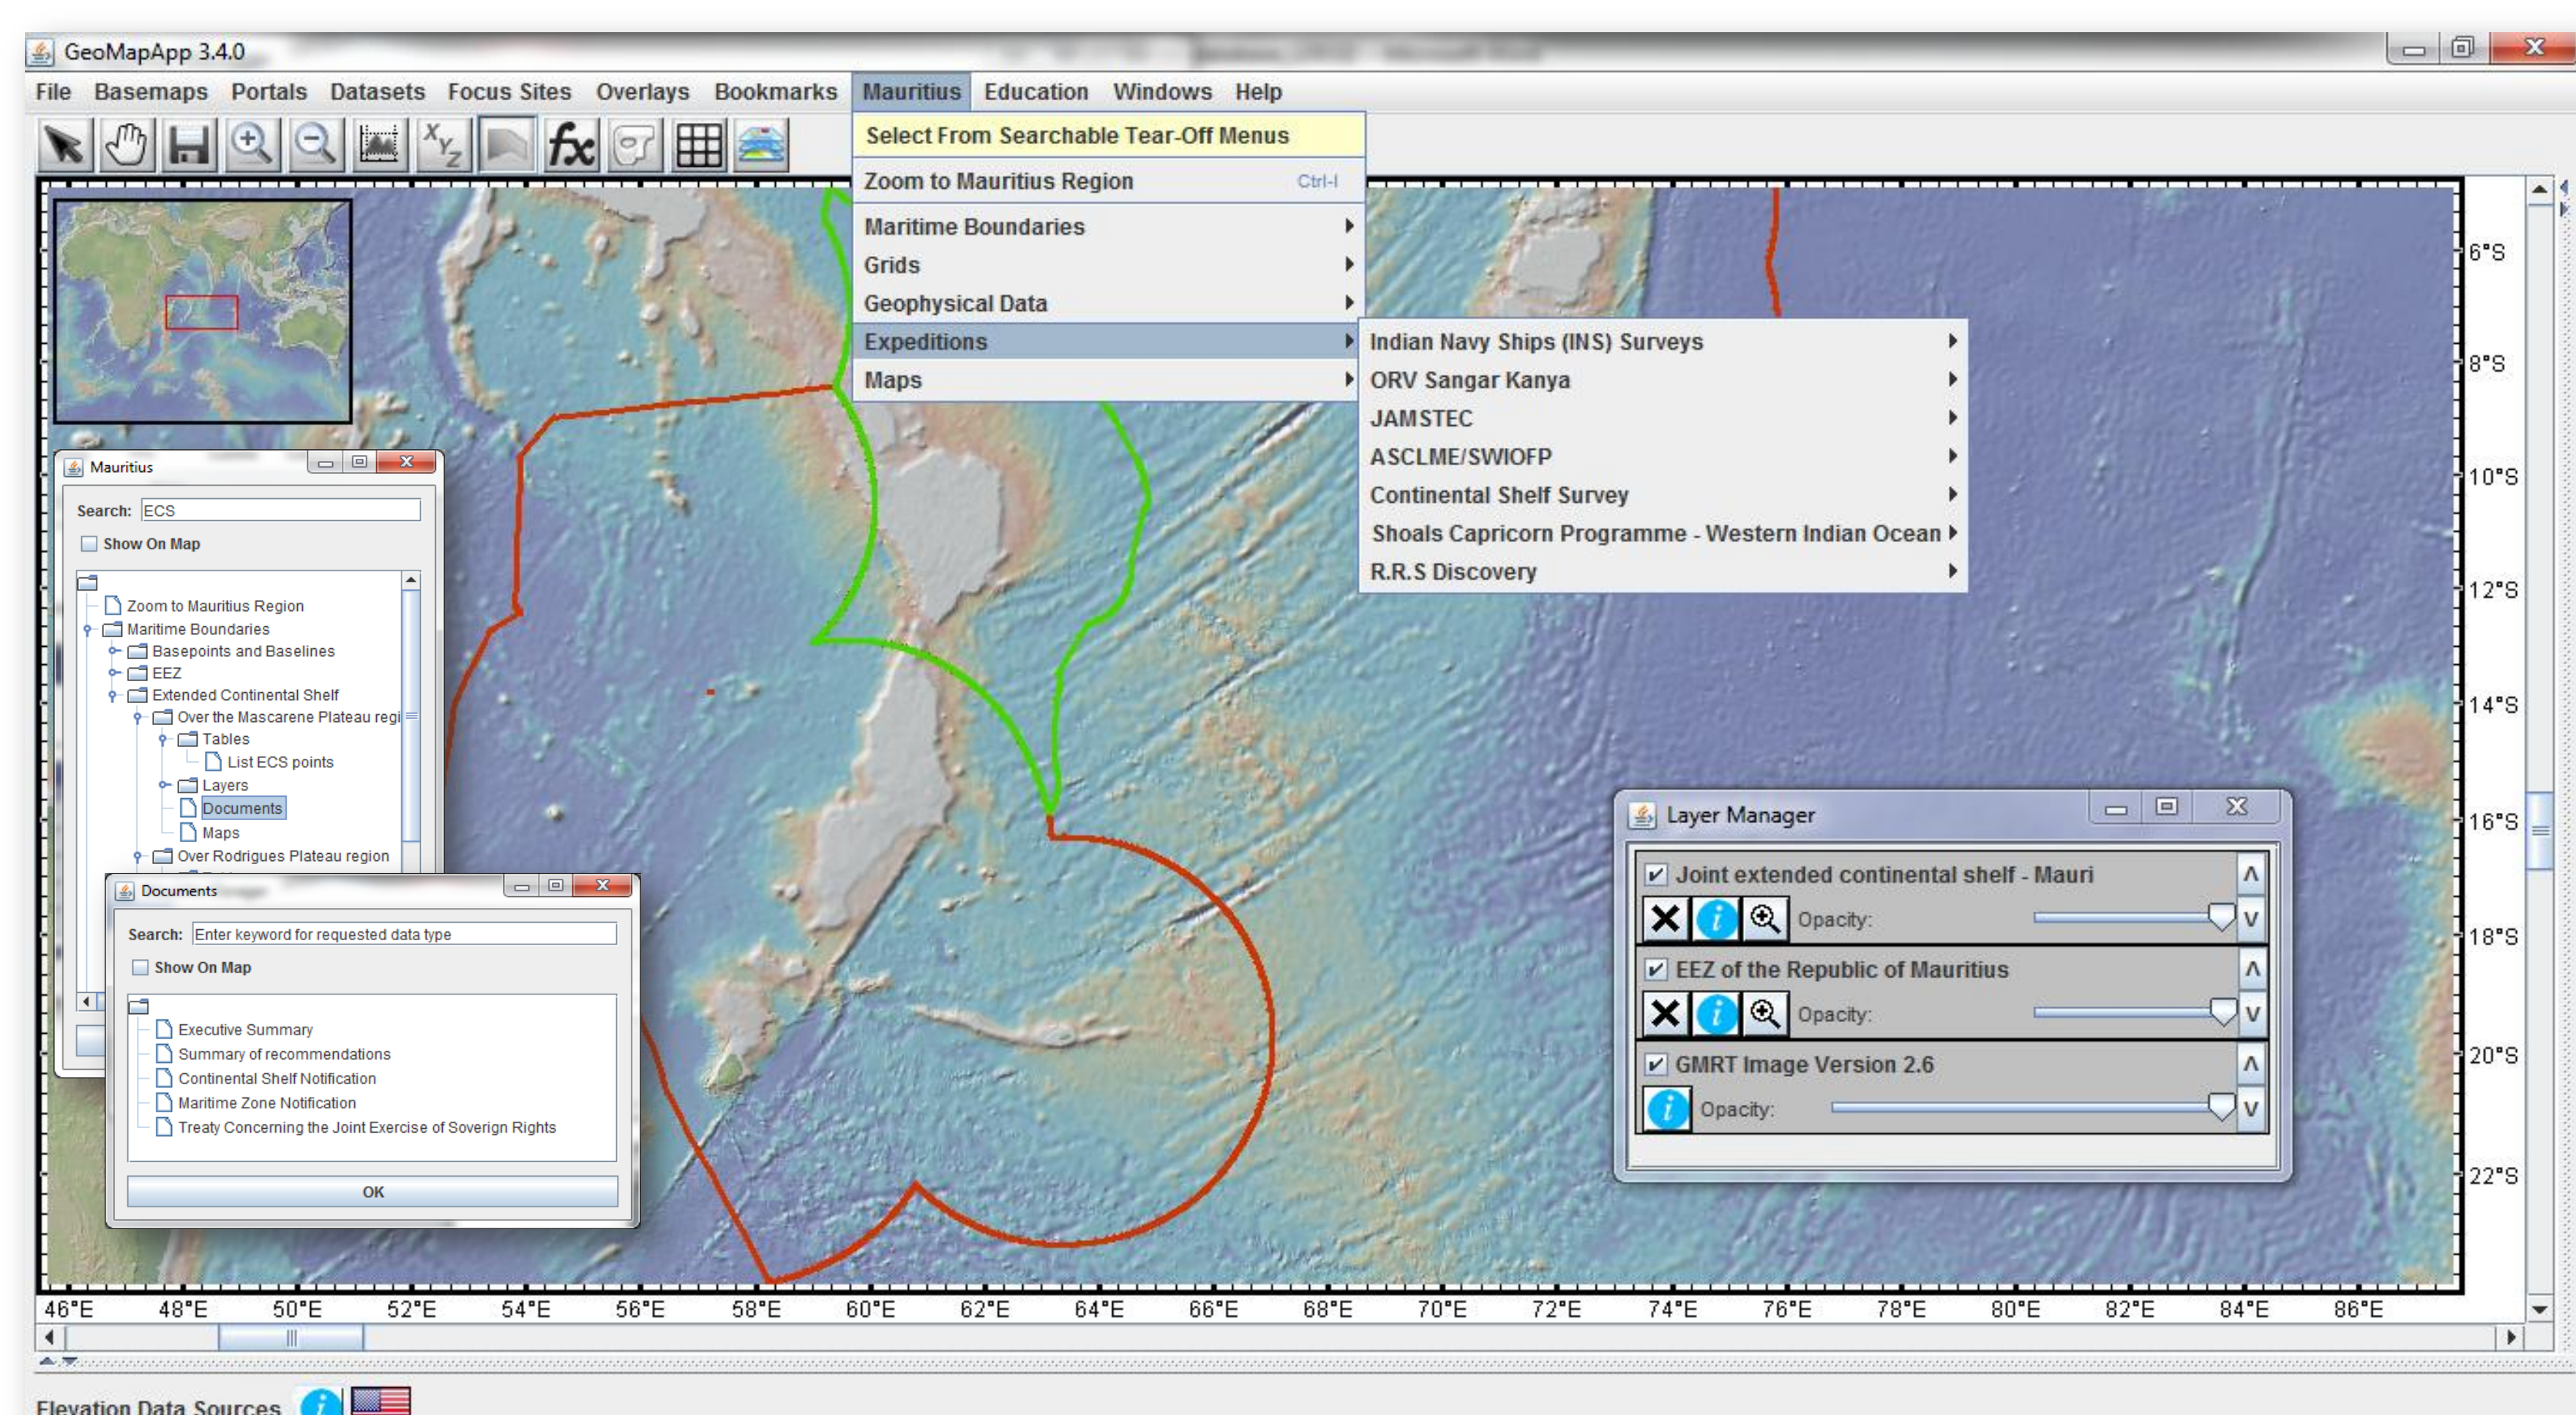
GeoMapApp 3.4.0

File Basemaps Portals Datasets Focus Sites Overlays Bookmarks Mauritius Education Windows Help

Select From Searchable Tear-Off Menus
Zoom to Mauritius Region Ctrl-I
Maritime Boundaries
Grids
Geophysical Data
Expeditions
Maps

Indian Navy Ships (INS) Surveys
ORV Sangar Kanya
JAMSTEC
ASCLME/SWIOFP
Continental Shelf Survey
Shoals Capricorn Programme - Western Indian Ocean
R.R.S Discovery

Mauritius
Search: ECS
Show On Map
Zoom to Mauritius Region
Maritime Boundaries
Basepoints and Baselines
EEZ
Extended Continental Shelf
Over the Mascarene Plateau regi
Tables
List ECS points
Layers
Documents
Maps
Over Rodrigues Plateau region

Documents
Search: Enter keyword for requested data type
Show On Map
Executive Summary
Summary of recommendations
Continental Shelf Notification
Maritime Zone Notification
Treaty Concerning the Joint Exercise of Soverign Rights
OK

Layer Manager
Joint extended continental shelf - Mauri
Opacity:
EEZ of the Republic of Mauritius
Opacity:
GMRT Image Version 2.6
Opacity:

6°S
8°S
10°S
12°S
14°S
16°S
18°S
20°S
22°S

46°E 48°E 50°E 52°E 54°E 56°E 58°E 60°E 62°E 64°E 66°E 68°E 70°E 72°E 74°E 76°E 78°E 80°E 82°E 84°E 86°E

Elevation Data Sources